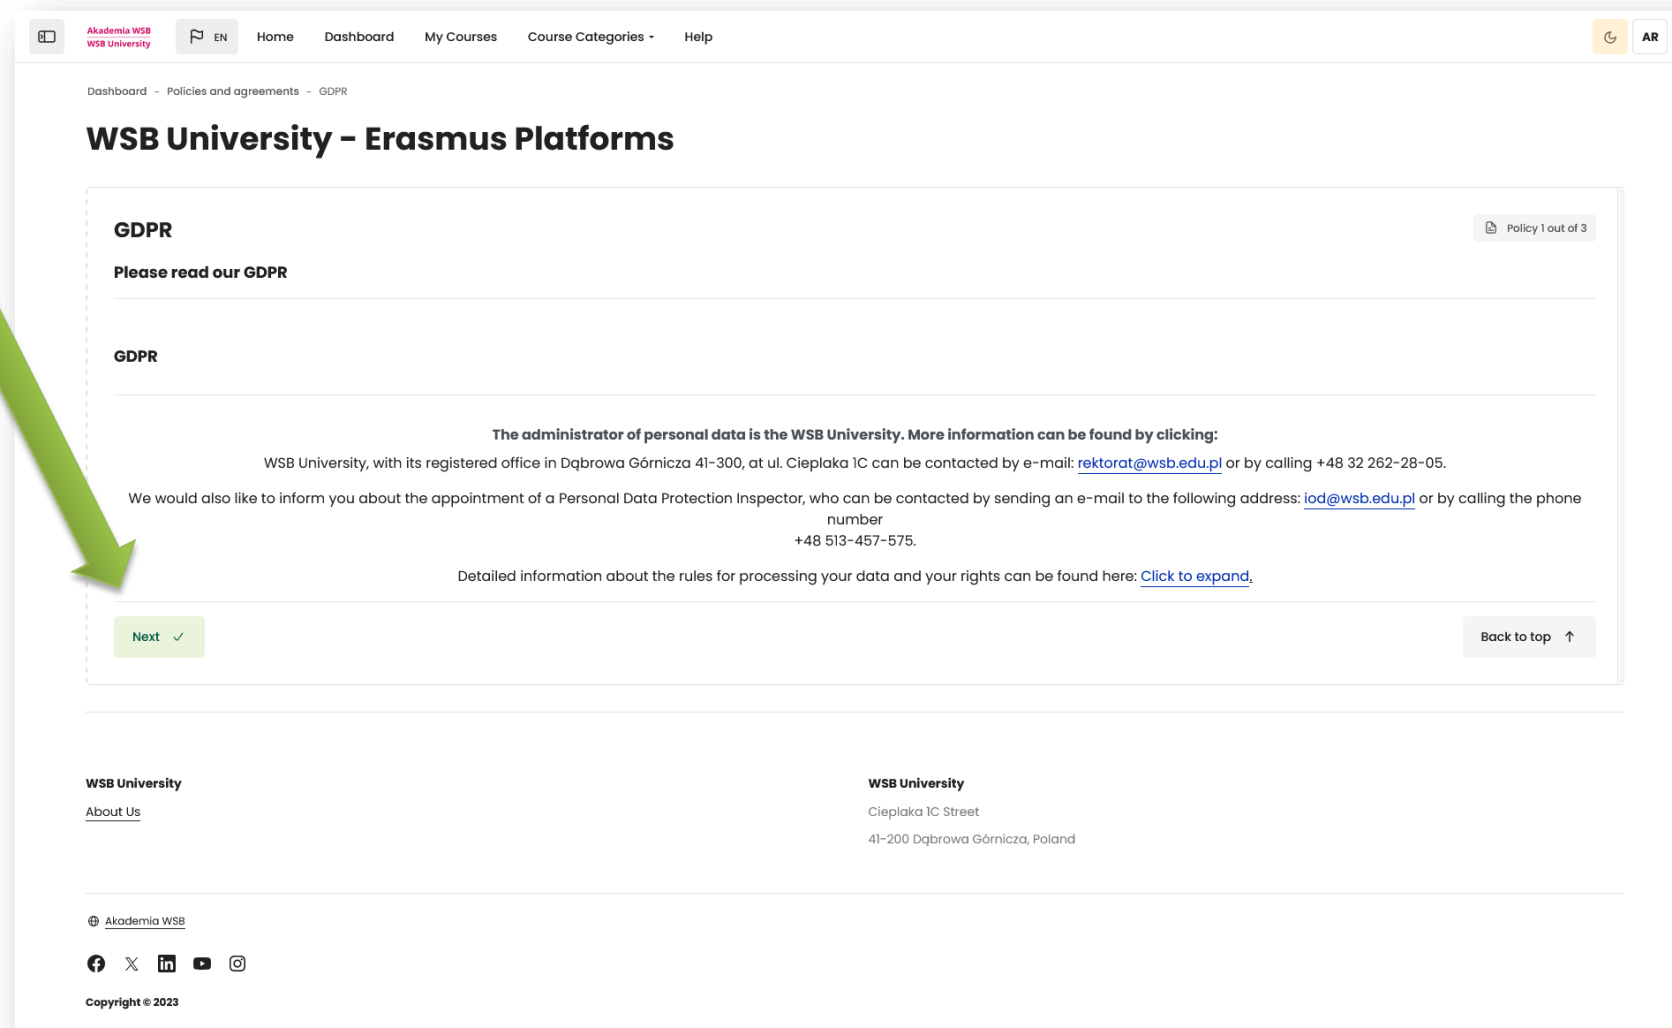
Akademia WSB
WSB University

EN Home Dashboard My Courses Course Categories Help AR

Dashboard - Policies and agreements - GDPR

WSB University - Erasmus Platforms

GDPR

Policy 1 out of 3

Please read our GDPR

GDPR

The administrator of personal data is the WSB University. More information can be found by clicking:

WSB University, with its registered office in Dąbrowa Górnicza 41-300, at ul. Cieplaka 1C can be contacted by e-mail: rektorat@wsb.edu.pl or by calling +48 32 262-28-05.

We would also like to inform you about the appointment of a Personal Data Protection Inspector, who can be contacted by sending an e-mail to the following address: iod@wsb.edu.pl or by calling the phone number
+48 513-457-575.

Detailed information about the rules for processing your data and your rights can be found here: Click to expand.

Next

Back to top

WSB University
About Us

WSB University
Cieplaka 1C Street
41-200 Dąbrowa Górnicza, Poland

Akademia WSB

Copyright © 2023